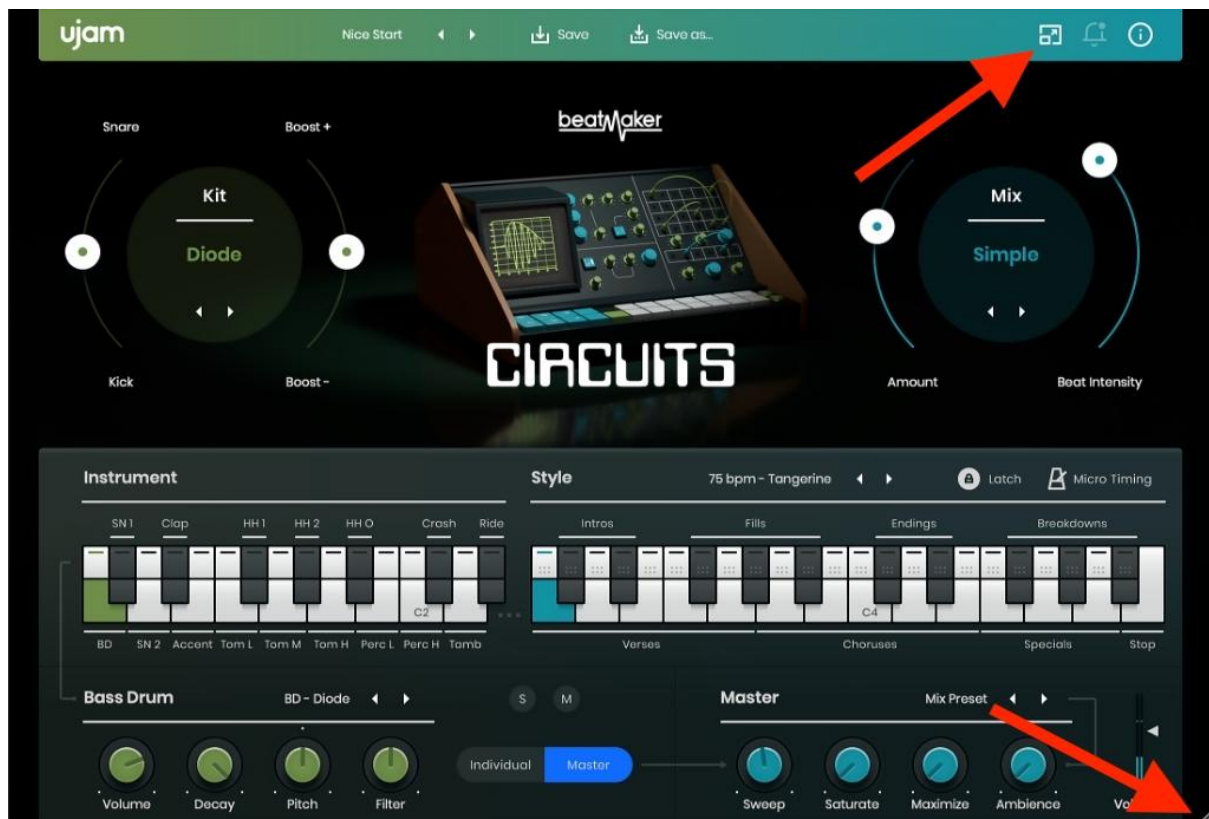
ujam
Nice Start
Save
Save as...

Snare
Boost +
Kit
Diode
Kick
Boost -

beatMaker
CIRCUITS

Mix
Simple
Amount
Beat Intensity

Instrument
SN 1 Clap HH 1 HH 2 HH O Crash Ride
C2
BD SN 2 Accent Tom L Tom M Tom H Perc L Perc H Tamb

Style
75 bpm - Tangerine
Latch
Micro Timing
Intros Fills Endings Breakdowns
C4
Verses Choruses Specials Stop

Bass Drum
BD - Diode
S M
Volume Decay Pitch Filter
Individual Master

Master
Mix Preset
Sweep Saturate Maximize Ambience Vo